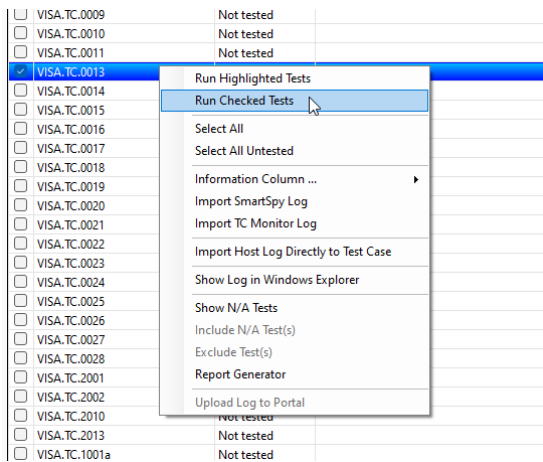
| | | |
|---|---|---|
| ☐ | VISA.TC.0009 | Not tested |
| ☐ | VISA.TC.0010 | Not tested |
| ☐ | VISA.TC.0011 | Not tested |
| ☑ | VISA.TC.0013 | |
| ☐ | VISA.TC.0014 | |
| ☐ | VISA.TC.0015 | |
| ☐ | VISA.TC.0016 | |
| ☐ | VISA.TC.0017 | |
| ☐ | VISA.TC.0018 | |
| ☐ | VISA.TC.0019 | |
| ☐ | VISA.TC.0020 | |
| ☐ | VISA.TC.0021 | |
| ☐ | VISA.TC.0022 | |
| ☐ | VISA.TC.0023 | |
| ☐ | VISA.TC.0024 | |
| ☐ | VISA.TC.0025 | |
| ☐ | VISA.TC.0026 | |
| ☐ | VISA.TC.0027 | |
| ☐ | VISA.TC.0028 | |
| ☐ | VISA.TC.2001 | |
| ☐ | VISA.TC.2002 | |
| ☐ | VISA.TC.2010 | Not tested |
| ☐ | VISA.TC.2013 | Not tested |
| ☐ | VISA.TC.1001a | Not tested |

Run Highlighted Tests
Run Checked Tests
Select All
Select All Untested
Information Column ...
Import SmartSpy Log
Import TC Monitor Log
Import Host Log Directly to Test Case
Show Log in Windows Explorer
Show N/A Tests
Include N/A Test(s)
Exclude Test(s)
Report Generator
Upload Log to Portal